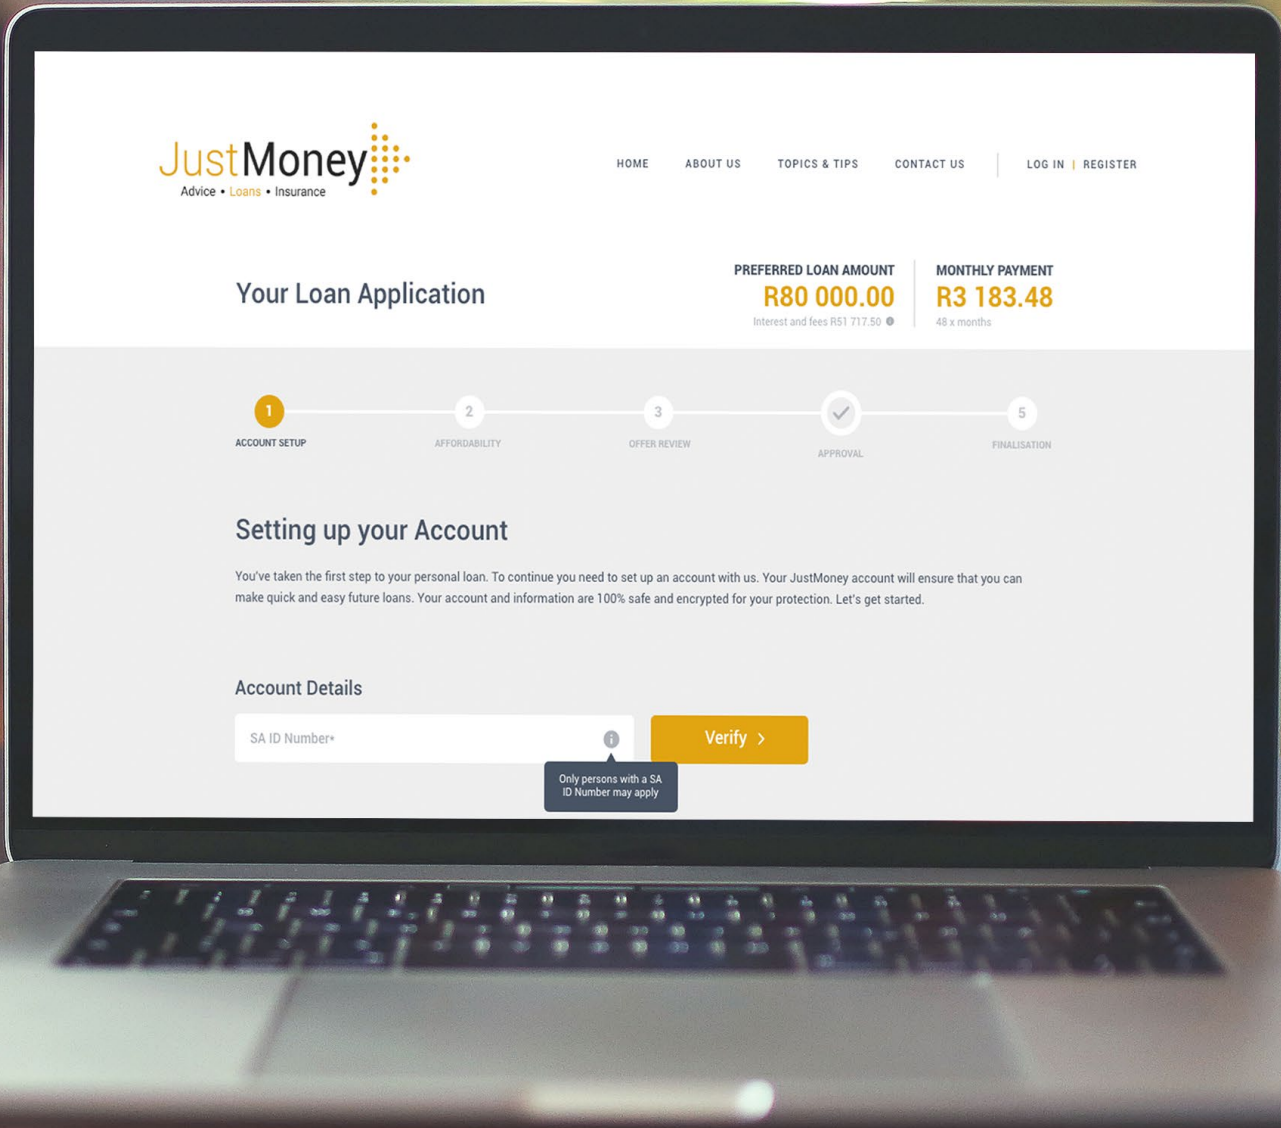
JustMoney
Advice • Loans • Insurance

HOME ABOUT US TOPICS & TIPS CONTACT US LOG IN | REGISTER

Your Loan Application

PREFERRED LOAN AMOUNT
R80 000.00
Interest and fees R51 717.50

MONTHLY PAYMENT
R3 183.48
48 x months

1 ACCOUNT SETUP
2 AFFORDABILITY
3 OFFER REVIEW
APPROVAL
5 FINALISATION

Setting up your Account

You've taken the first step to your personal loan. To continue you need to set up an account with us. Your JustMoney account will ensure that you can make quick and easy future loans. Your account and information are 100% safe and encrypted for your protection. Let's get started.

Account Details

SA ID Number*

Verify >

Only persons with a SA ID Number may apply